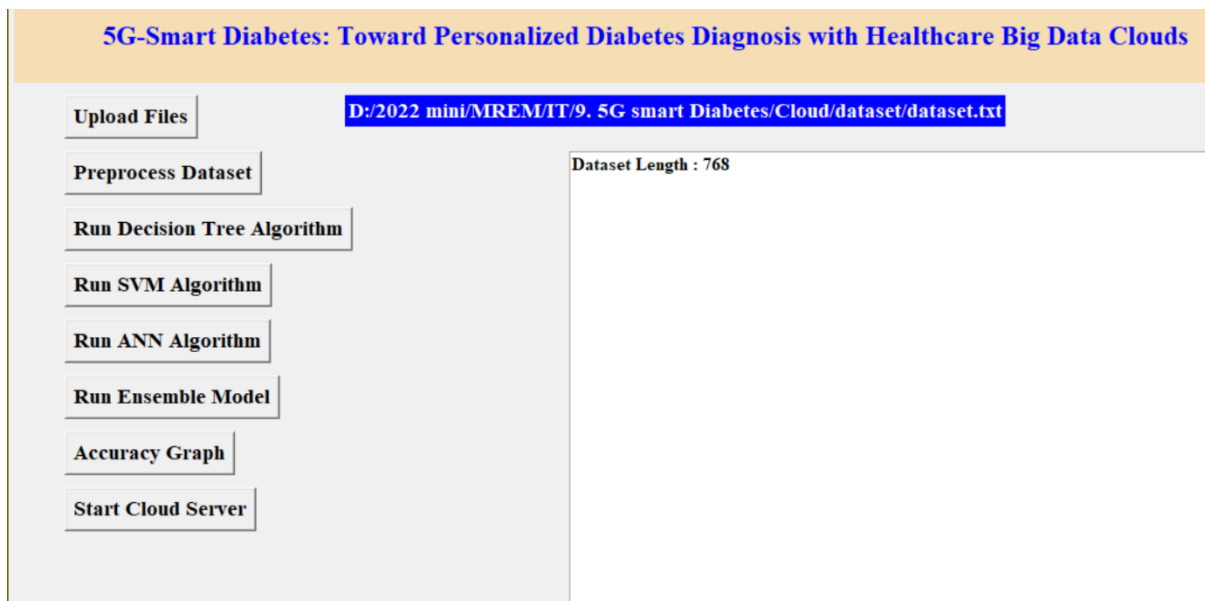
5G-Smart Diabetes: Toward Personalized Diabetes Diagnosis with Healthcare Big Data Clouds

Upload Files

D:/2022 mini/MREM/IT/9. 5G smart Diabetes/Cloud/dataset/dataset.txt

Preprocess Dataset

Dataset Length : 768

Run Decision Tree Algorithm

Run SVM Algorithm

Run ANN Algorithm

Run Ensemble Model

Accuracy Graph

Start Cloud Server